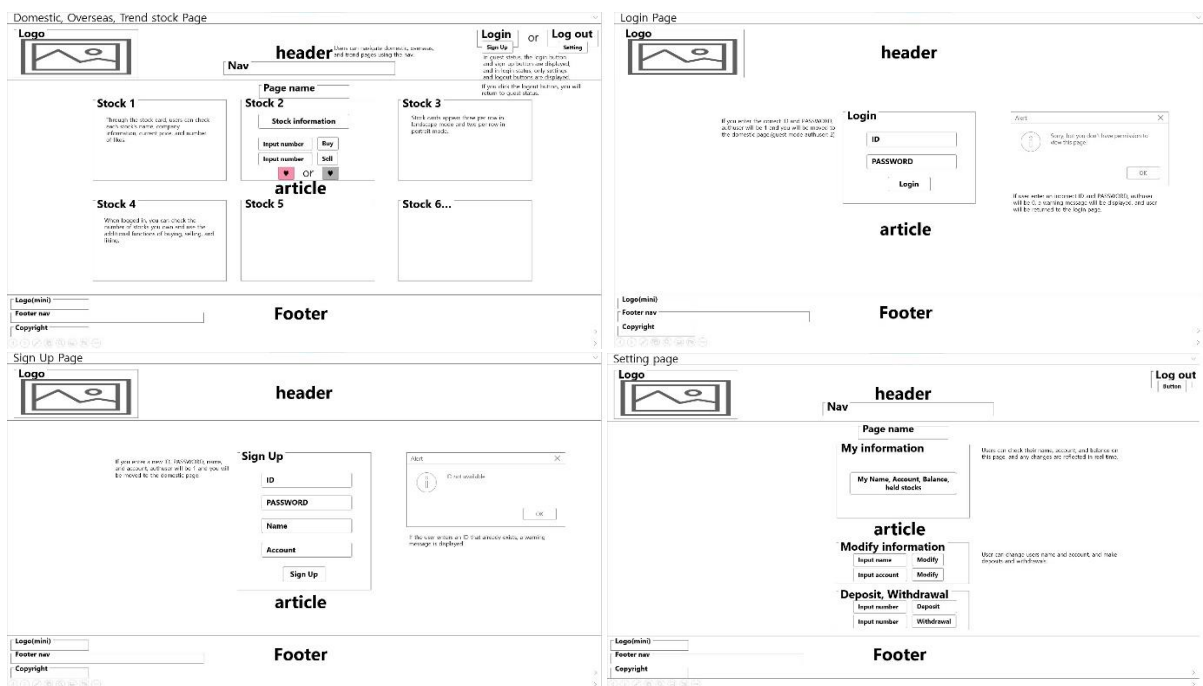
Domestic, Overseas, Trend stock Page

Logo

header

Users can navigate domestic, overseas, and trend pages using the nav.

Nav

Login
Sign Up

or

Log out
Setting

In guest status, the login button and sign up button are displayed, and in login status only setting and logout buttons are displayed.

If you click the logout button, you will return to guest status.

Page name

Stock 1

Through the stock card, users can check each stock's name, company information, current price, and number of likes.

Stock 2

Stock information

Input number | Buy

Input number | Sell

or

article

Stock 3

Stock cards appear three per row in landscape mode and two per row in portrait mode.

Stock 4

When logged in, you can check the number of stocks you own and use the additional functions of buying, selling, and liking.

Stock 5

Stock 6...

Logo(mini)

Footer nav

Copyright

Footer

Login Page

Logo

header

If you enter the correct ID and PASSWORD, authuser will be 1 and you will be moved to the domestic page(guest mode authuser 2)

Login

ID

PASSWORD

Login

Alert

Sorry, but you don't have permission to view this page

OK

If user enter an incorrect ID and PASSWORD, authuser will be 0, a warning message will be displayed, and user will be returned to the login page.

article

Logo(mini)

Footer nav

Copyright

Footer

Sign Up Page

Logo

header

If you enter a new ID, PASSWORD, name, and account, authuser will be 1 and you will be moved to the domestic page.

Sign Up

ID

PASSWORD

Name

Account

Sign Up

article

Alert

ID not available

OK

If the user enters an ID that already exists, a warning message is displayed.

Logo(mini)

Footer nav

Copyright

Footer

Setting page

Logo

header

Nav

Log out
Button

Page name

My information

My Name, Account, Balance, held stocks

Users can check their name, account, and balance on this page, and any changes are reflected in real time.

article

Modify information

Input name | Modify

Input account | Modify

User can change users name and account, and make deposits and withdrawals.

Deposit, Withdrawal

Input number | Deposit

Input number | Withdrawal

Logo(mini)

Footer nav

Copyright

Footer